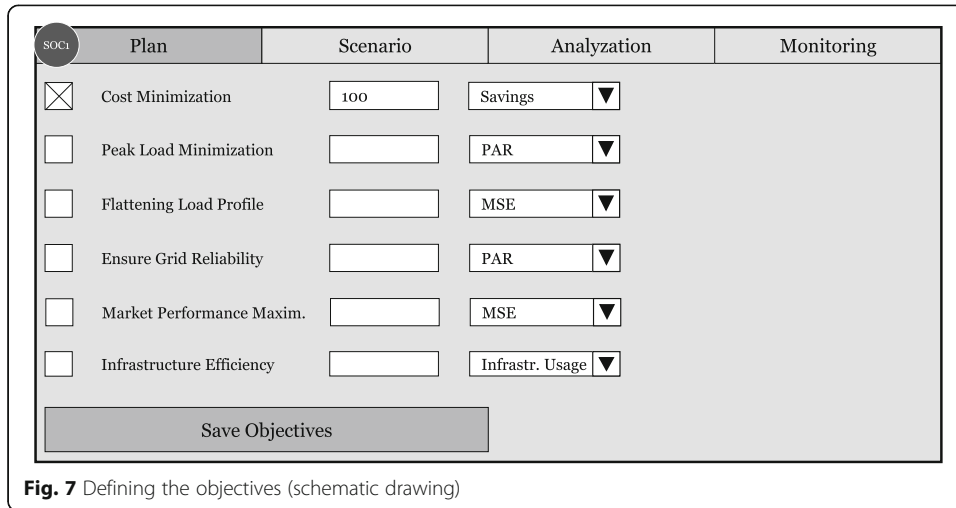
SOC1 Plan | Scenario | Analyzation | Monitoring

| | | | |
|---|---|---|---|
| ☒ | Cost Minimization | 100 | Savings ▼ |
| ☐ | Peak Load Minimization | | PAR ▼ |
| ☐ | Flattening Load Profile | | MSE ▼ |
| ☐ | Ensure Grid Reliability | | PAR ▼ |
| ☐ | Market Performance Maxim. | | MSE ▼ |
| ☐ | Infrastructure Efficiency | | Infrastr. Usage ▼ |

Save Objectives

**Fig. 7** Defining the objectives (schematic drawing)